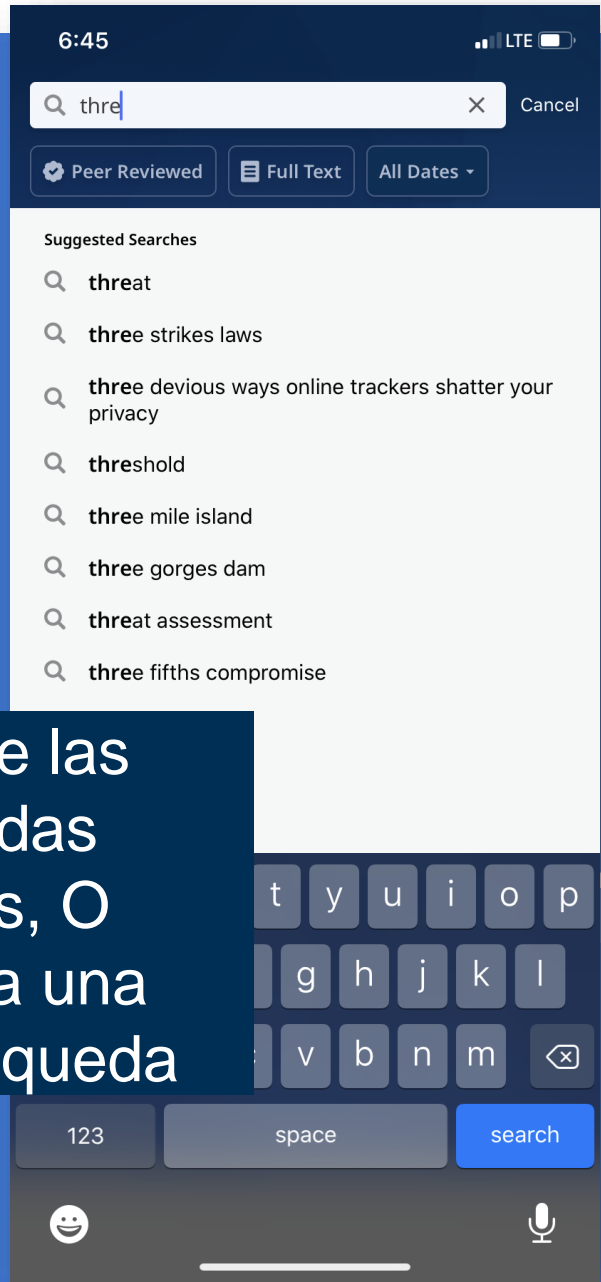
6:45

LTE

thre

Cancel

Peer Reviewed

Full Text

All Dates

Suggested Searches

threat

three strikes laws

three devious ways online trackers shatter your privacy

threshold

three mile island

three gorges dam

threat assessment

three fifths compromise

e las
das
s, O
a una
queda

t y u i o p

g h j k l

v b n m

123

space

search